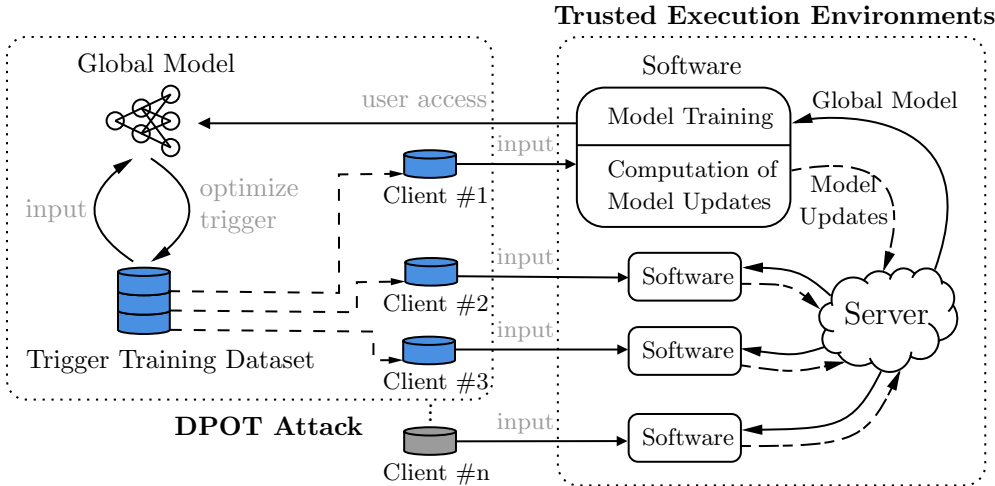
Trusted Execution Environments

Global Model

user access

Software

Model Training

Global Model

input

Computation of Model Updates

Model Updates

input

optimize trigger

Client #1

input

Software

Client #2

Server

input

Software

Trigger Training Dataset

Client #3

DPOT Attack

input

Software

Client #n